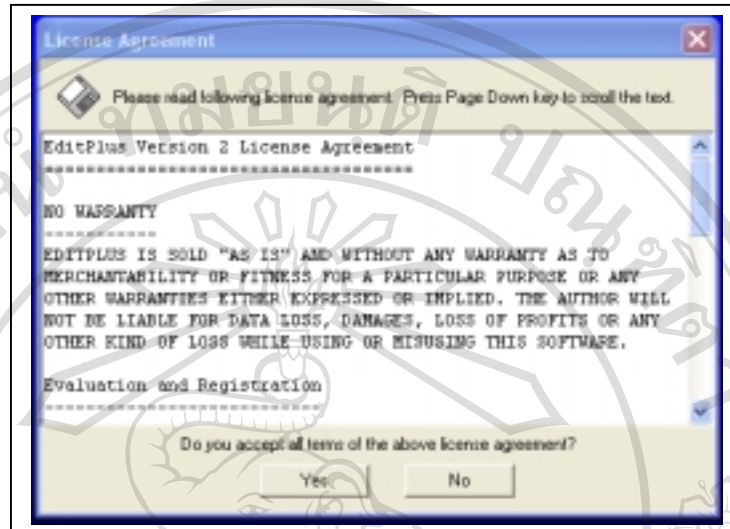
License Agreement

Please read following license agreement. Press Page Down key to scroll the text.

EditPlus Version 2 License Agreement
====================================

NO WARRANTY
-----------
EDITPLUS IS SOLD "AS IS" AND WITHOUT ANY WARRANTY AS TO MERCHANTABILITY OR FITNESS FOR A PARTICULAR PURPOSE OR ANY OTHER WARRANTIES EITHER EXPRESSED OR IMPLIED. THE AUTHOR WILL NOT BE LIABLE FOR DATA LOSS, DAMAGES, LOSS OF PROFITS OR ANY OTHER KIND OF LOSS WHILE USING OR MISUSING THIS SOFTWARE.

Evaluation and Registration
---------------------------

Do you accept all terms of the above license agreement?

Yes No